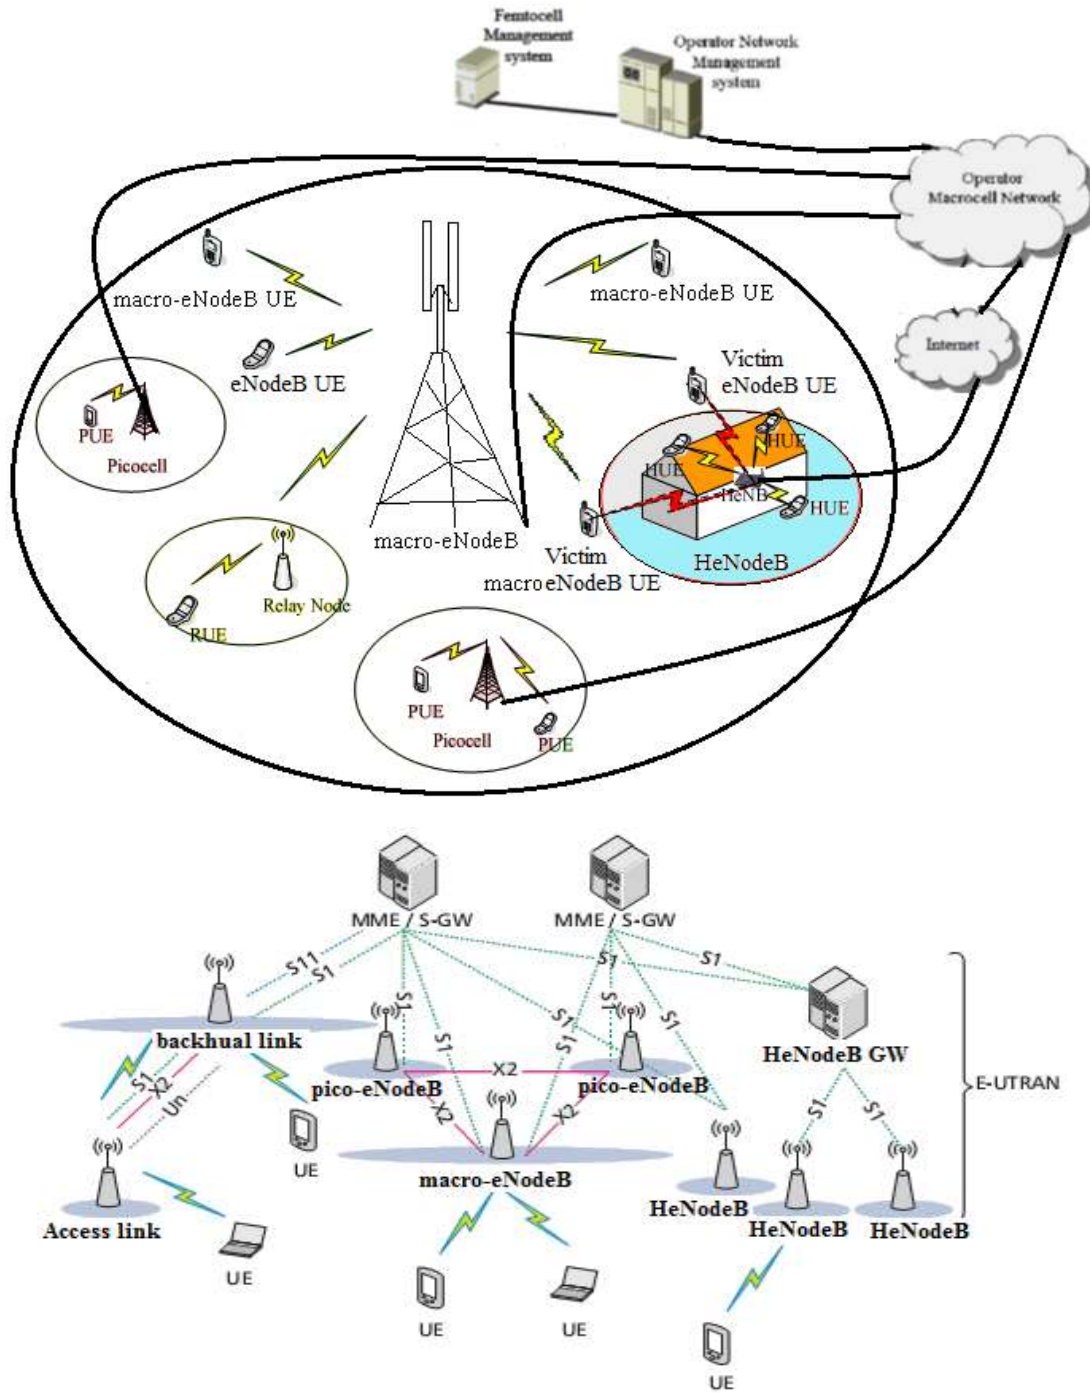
Femtocell Management system

Operator Network Management system

Operator Macrocell Network

Internet

macro-eNodeB UE

macro-eNodeB UE

eNodeB UE

Victim eNodeB UE

PUE

Picocell

HUE

HUE

HeNB

HUE

macro-eNodeB

Victim macroeNodeB UE

HeNodeB

RUE

Relay Node

PUE

Picocell

PUE

MME / S-GW

MME / S-GW

S11

S1

S1

S1

S1

S1

S1

S1

S1

S1

backhual link

pico-eNodeB

X2

pico-eNodeB

HeNodeB GW

E-UTRAN

S1

X2

Un

X2

X2

S1

S1

UE

macro-eNodeB

HeNodeB

Access link

HeNodeB

HeNodeB

UE

UE

UE

UE